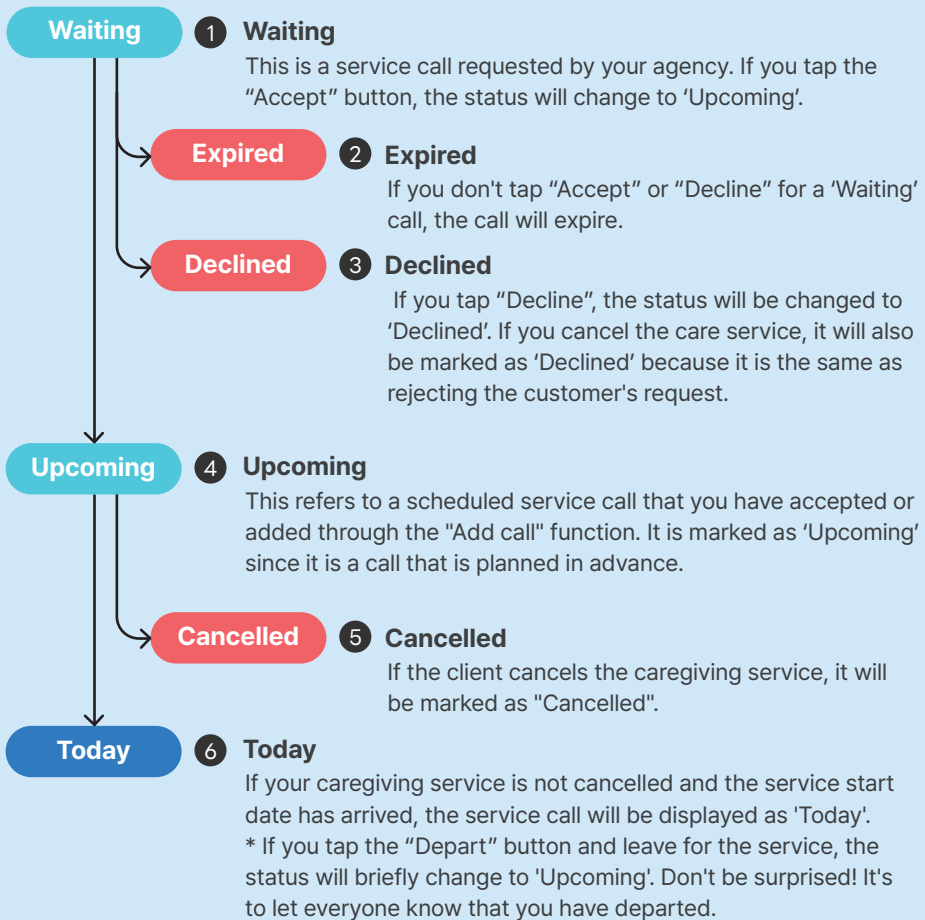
Waiting

1 Waiting
This is a service call requested by your agency. If you tap the “Accept” button, the status will change to ‘Upcoming’.

Expired

2 Expired
If you don't tap “Accept” or “Decline” for a ‘Waiting’ call, the call will expire.

Declined

3 Declined
If you tap “Decline”, the status will be changed to ‘Declined’. If you cancel the care service, it will also be marked as ‘Declined’ because it is the same as rejecting the customer's request.

Upcoming

4 Upcoming
This refers to a scheduled service call that you have accepted or added through the "Add call" function. It is marked as ‘Upcoming’ since it is a call that is planned in advance.

Cancelled

5 Cancelled
If the client cancels the caregiving service, it will be marked as "Cancelled".

Today

6 Today
If your caregiving service is not cancelled and the service start date has arrived, the service call will be displayed as 'Today'.
* If you tap the “Depart” button and leave for the service, the status will briefly change to 'Upcoming'. Don't be surprised! It's to let everyone know that you have departed.